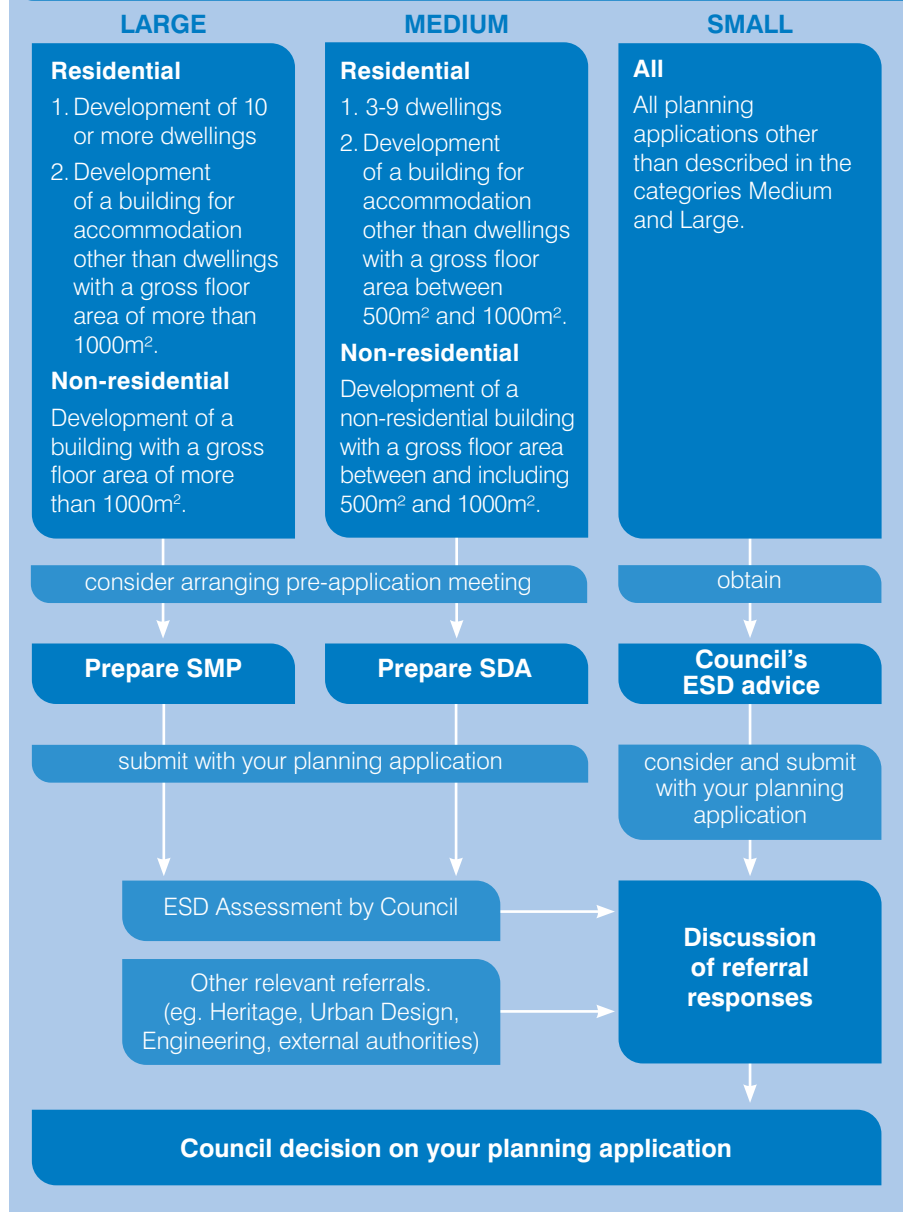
LARGE

Residential

1. Development of 10 or more dwellings

2. Development of a building for accommodation other than dwellings with a gross floor area of more than 1000m$^2$.

Non-residential

Development of a building with a gross floor area of more than 1000m$^2$.

MEDIUM

Residential

1. 3-9 dwellings

2. Development of a building for accommodation other than dwellings with a gross floor area between 500m$^2$ and 1000m$^2$.

Non-residential

Development of a non-residential building with a gross floor area between and including 500m$^2$ and 1000m$^2$.

SMALL

All

All planning applications other than described in the categories Medium and Large.

consider arranging pre-application meeting

obtain

Prepare SMP

Prepare SDA

Council's ESD advice

submit with your planning application

consider and submit with your planning application

ESD Assessment by Council

Other relevant referrals. (eg. Heritage, Urban Design, Engineering, external authorities)

Discussion of referral responses

Council decision on your planning application